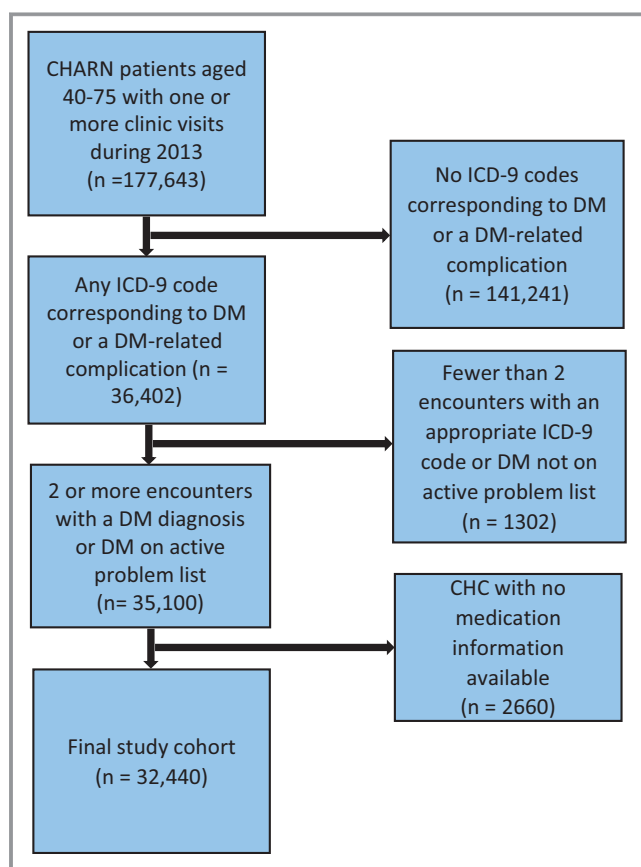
CHARN patients aged 40-75 with one or more clinic visits during 2013 (n =177,643)

No ICD-9 codes corresponding to DM or a DM-related complication (n = 141,241)

Any ICD-9 code corresponding to DM or a DM-related complication (n = 36,402)

Fewer than 2 encounters with an appropriate ICD-9 code or DM not on active problem list (n = 1302)

2 or more encounters with a DM diagnosis or DM on active problem list (n= 35,100)

CHC with no medication information available (n = 2660)

Final study cohort (n = 32,440)